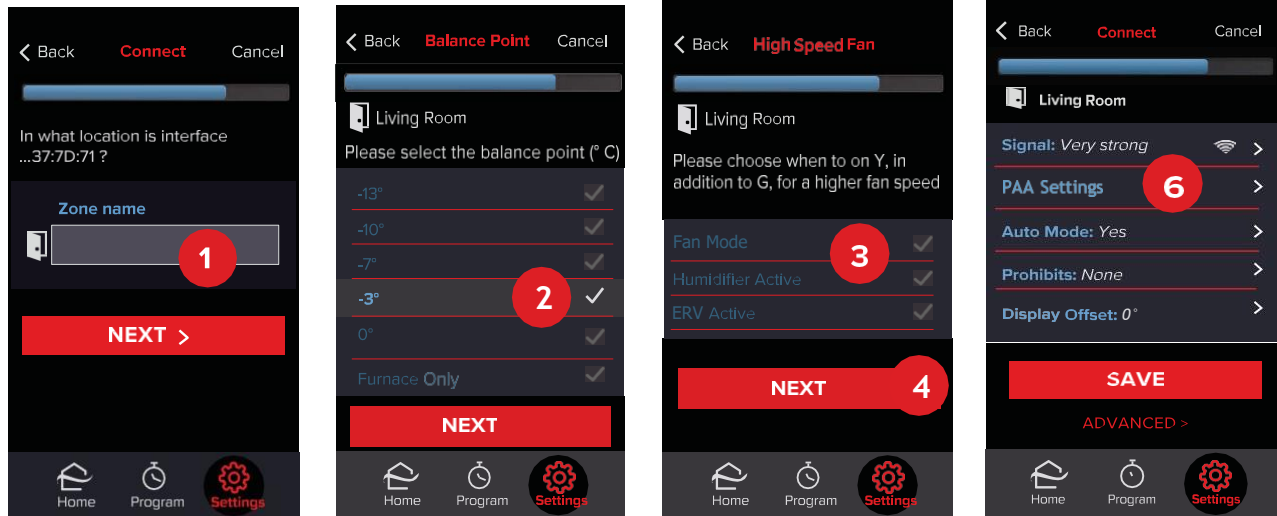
< Back Connect Cancel

In what location is interface ...37:7D:71 ?

Zone name

1

NEXT >

Home Program Settings

< Back Balance Point Cancel

Living Room

Please select the balance point (° C)

-13°

-10°

-7°

-3°

2

0°

Furnace Only

NEXT

Home Program Settings

< Back High Speed Fan

Living Room

Please choose when to on Y, in addition to G, for a higher fan speed

Fan Mode

3

Humidifier Active

ERV Active

NEXT

4

Home Program Settings

< Back Connect Cancel

Living Room

Signal: Very strong >

PAA Settings >

6

Auto Mode: Yes >

Prohibits: None >

Display Offset: 0° >

SAVE

ADVANCED >

Home Program Settings